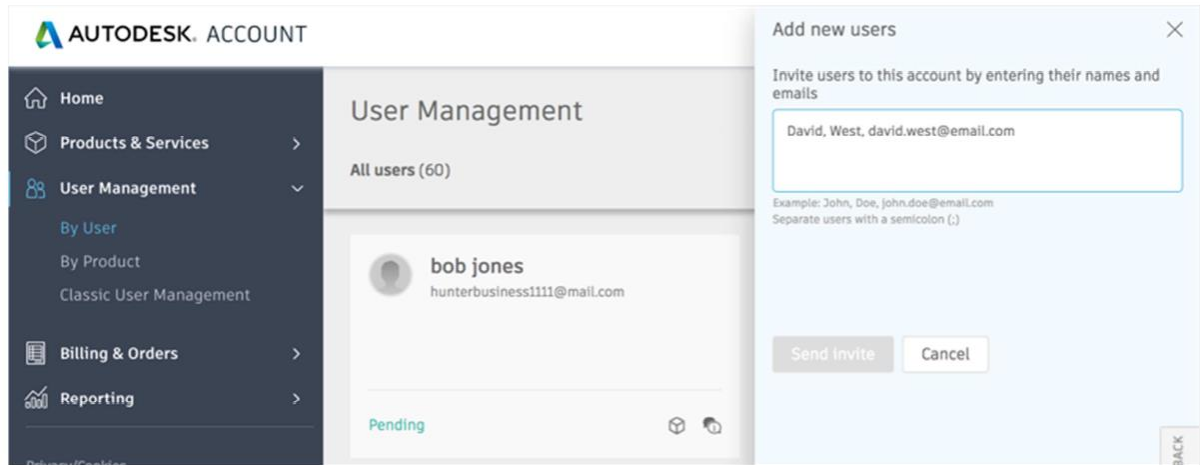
AUTODESK. ACCOUNT

Home
Products & Services
User Management
By User
By Product
Classic User Management
Billing & Orders
Reporting
Privacy/Cookies

User Management
All users (60)

bob jones
hunterbusiness1111@mail.com

Pending

Add new users
Invite users to this account by entering their names and emails
David, West, david.west@email.com
Example: John, Doe, john.doe@email.com
Separate users with a semicolon (;)

Send invite
Cancel

BACK